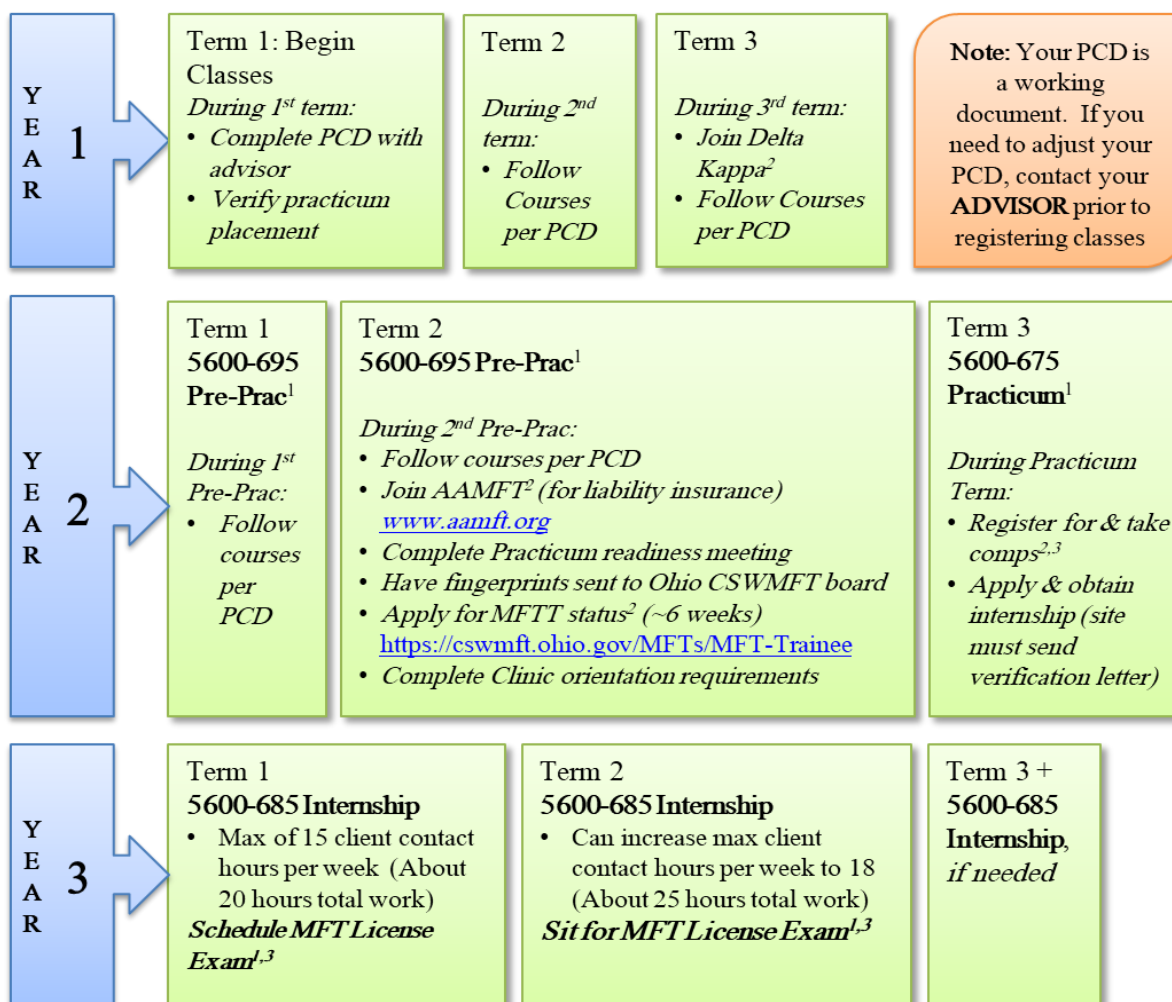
YEAR 1

Term 1: Begin Classes
*During 1$^{st}$ term:*
• *Complete PCD with advisor*
• *Verify practicum placement*

Term 2
*During 2$^{nd}$ term:*
• *Follow Courses per PCD*

Term 3
*During 3$^{rd}$ term:*
• *Join Delta Kappa$^{2}$*
• *Follow Courses per PCD*

**Note:** Your PCD is a working document. If you need to adjust your PCD, contact your **ADVISOR** prior to registering classes

YEAR 2

Term 1
**5600-695 Pre-Prac**$^{1}$

*During 1$^{st}$ Pre-Prac:*
• *Follow courses per PCD*

Term 2
**5600-695 Pre-Prac**$^{1}$

*During 2$^{nd}$ Pre-Prac:*
• *Follow courses per PCD*
• *Join AAMFT$^{2}$ (for liability insurance)* www.aamft.org
• *Complete Practicum readiness meeting*
• *Have fingerprints sent to Ohio CSWMFT board*
• *Apply for MFTT status$^{2}$ (~6 weeks)* https://cswmft.ohio.gov/MFTs/MFT-Trainee
• *Complete Clinic orientation requirements*

Term 3
**5600-675 Practicum**$^{1}$

*During Practicum Term:*
• *Register for & take comps$^{2,3}$*
• *Apply & obtain internship (site must send verification letter)*

YEAR 3

Term 1
**5600-685 Internship**
• Max of 15 client contact hours per week (About 20 hours total work)
***Schedule MFT License Exam$^{1,3}$***

Term 2
**5600-685 Internship**
• Can increase max client contact hours per week to 18 (About 25 hours total work)
***Sit for MFT License Exam$^{1,3}$***

Term 3 +
**5600-685 Internship**, *if needed*